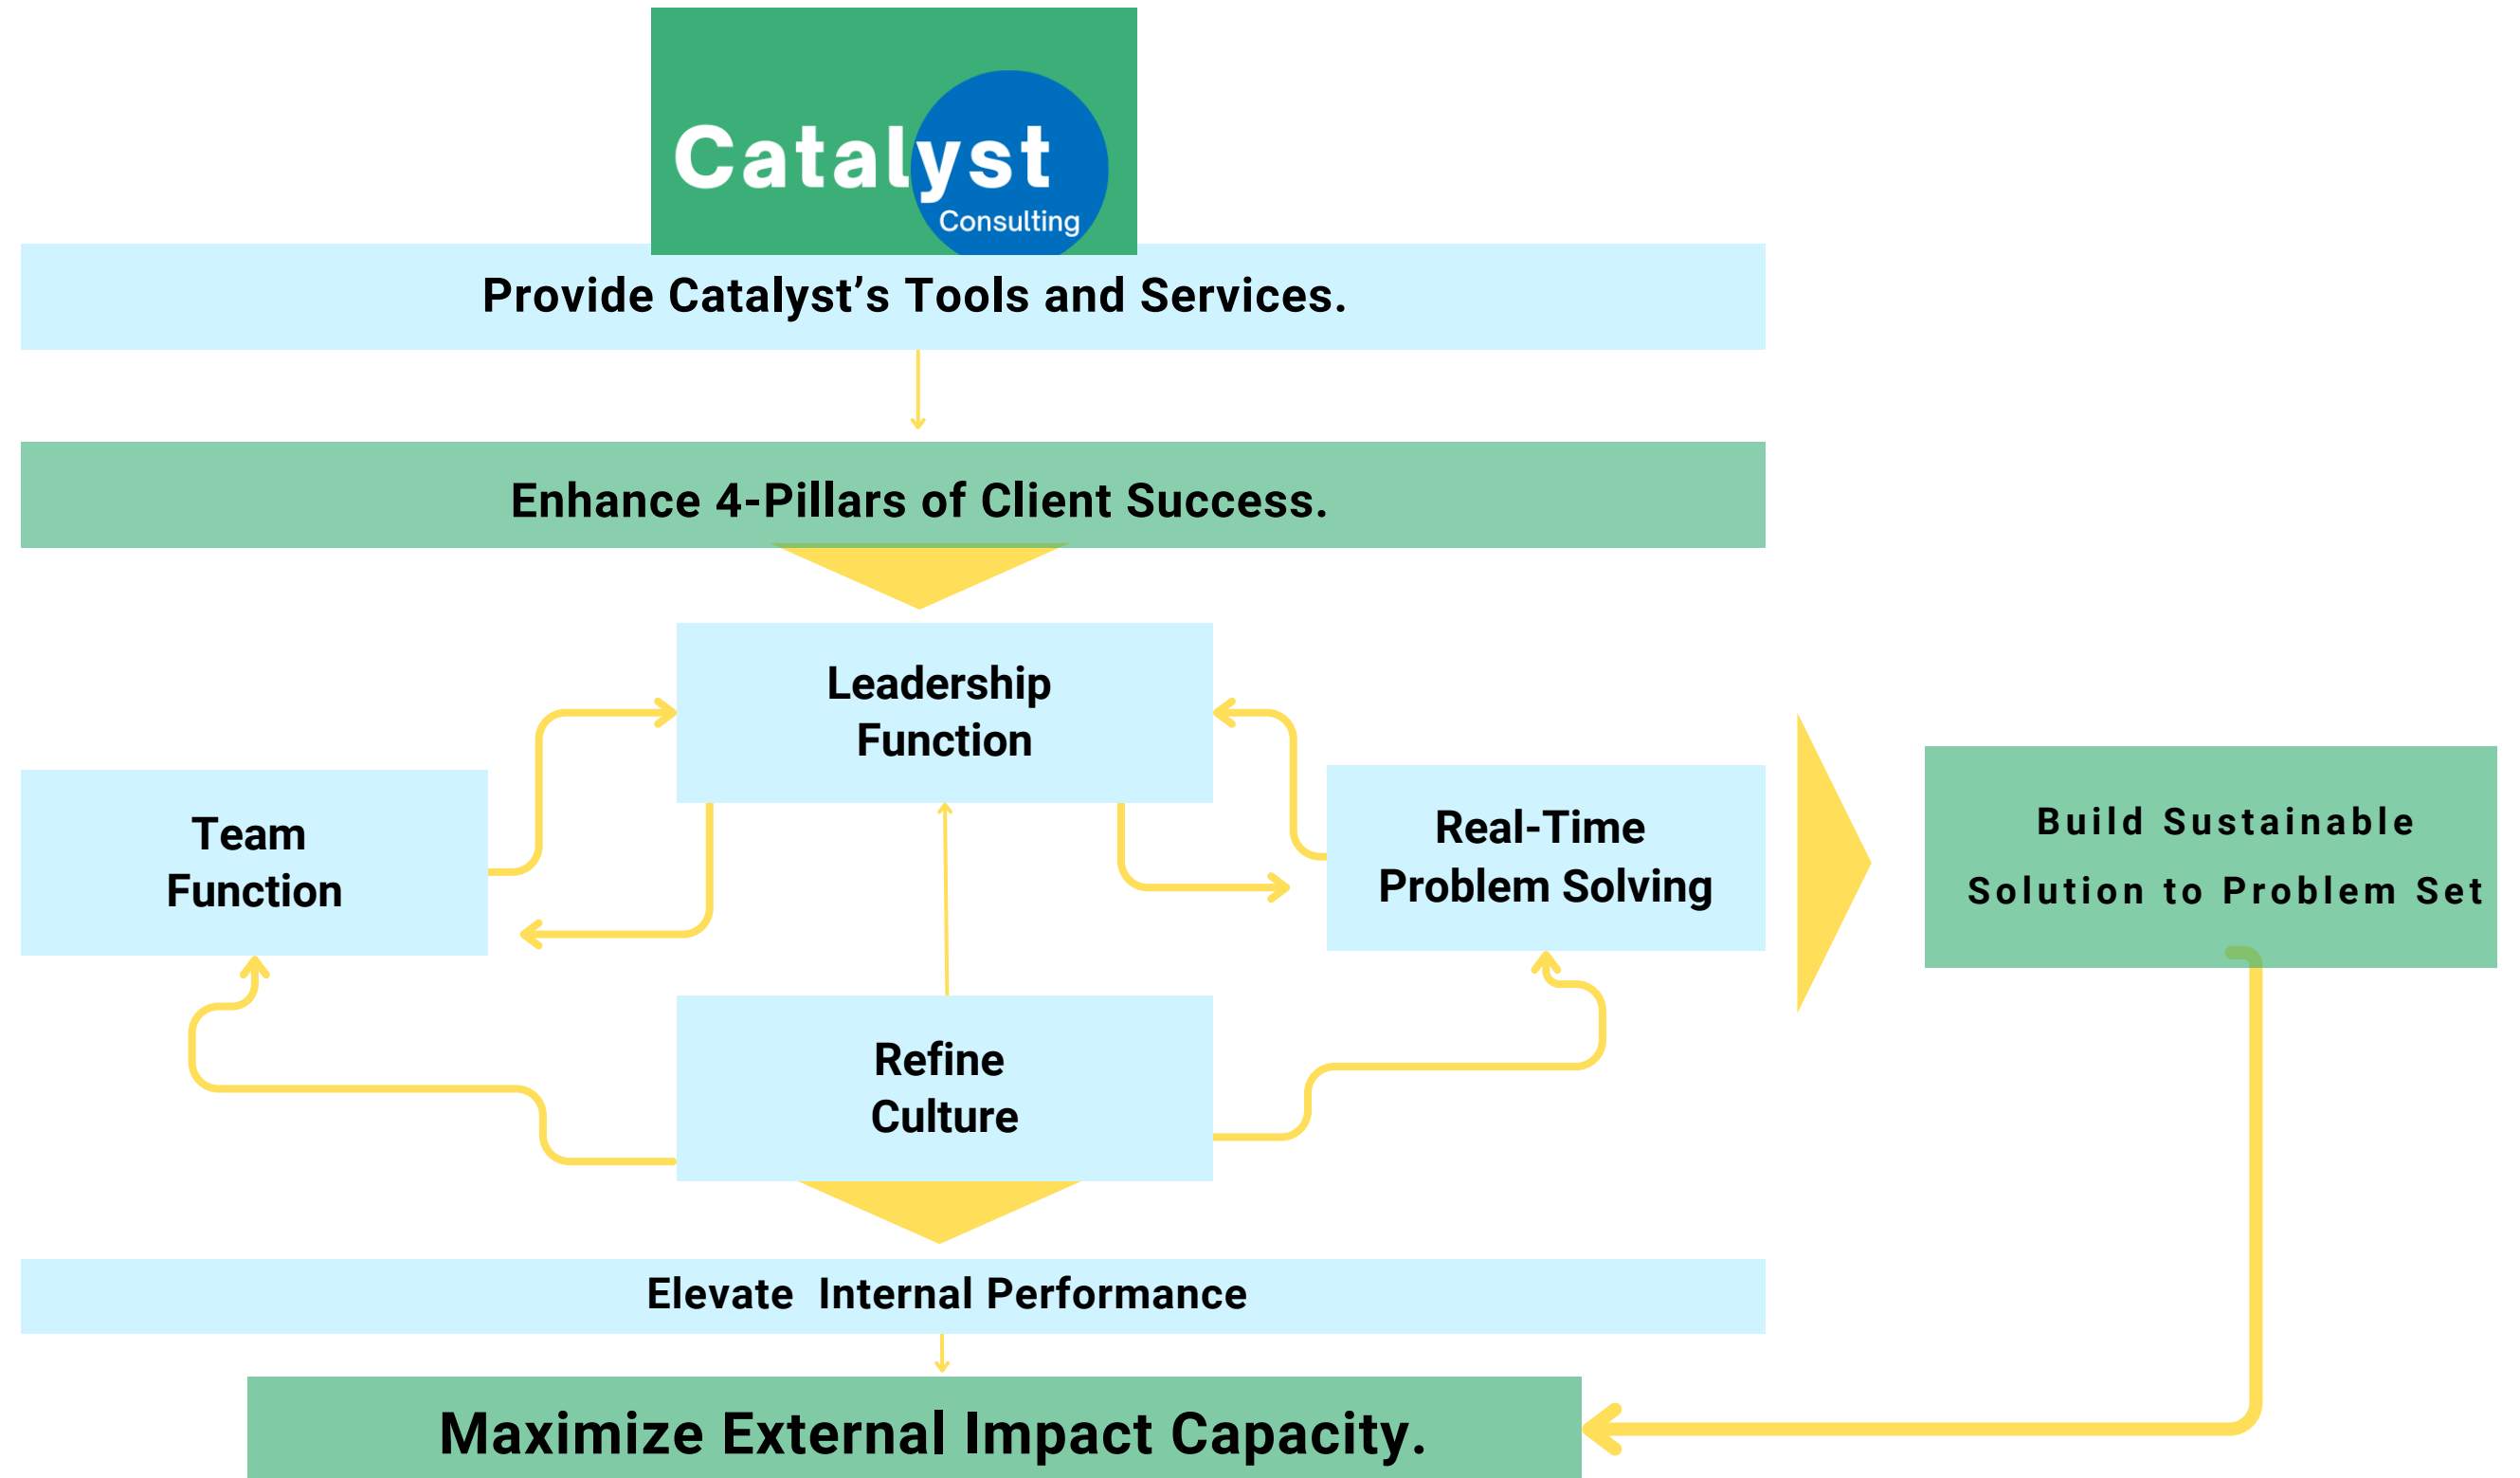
Catalyst
Consulting

Provide Catalyst's Tools and Services.

Enhance 4-Pillars of Client Success.

Leadership Function

Team Function

Real-Time Problem Solving

Build Sustainable Solution to Problem Set

Refine Culture

Elevate Internal Performance

Maximize External Impact Capacity.